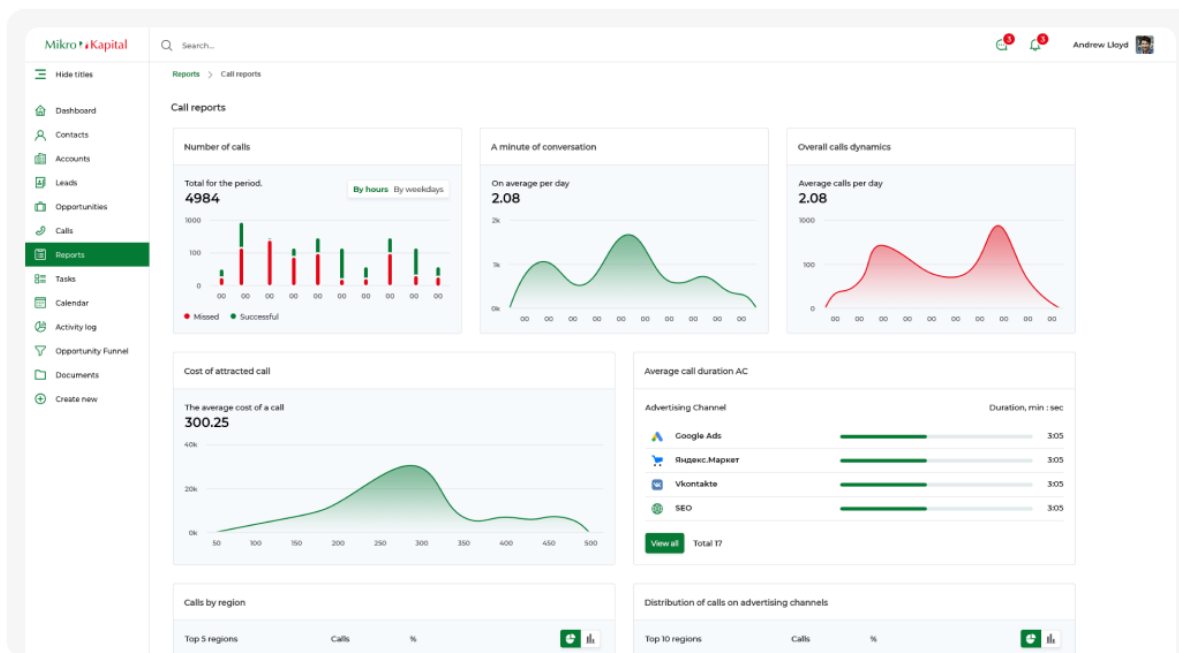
Mikro Kapital

Search...

3 3 Andrew Lloyd

Hide titles

Dashboard
Contacts
Accounts
Leads
Opportunities
Calls
Reports
Tasks
Calendar
Activity log
Opportunity Funnel
Documents
Create new

Reports > Call reports

Call reports

Number of calls

Total for the period.
4984

By hours By weekdays

1000
100
0

00 00 00 00 00 00 00 00 00 00 00

Missed Successful

A minute of conversation

On average per day
2.08

2k
1k
0k

00 00 00 00 00 00 00 00 00 00

Overall calls dynamics

Average calls per day
2.08

1000
100
0

00 00 00 00 00 00 00 00 00 00

Cost of attracted call

The average cost of a call
300.25

40k
20k
0k

50 100 150 200 250 300 350 400 450 500

Average call duration AC

Advertising Channel Duration, min : sec

Google Ads 3:05
Яндекс.Маркет 3:05
Vkontakte 3:05
SEO 3:05

View all Total 17

Calls by region

Top 5 regions Calls %

Distribution of calls on advertising channels

Top 10 regions Calls %